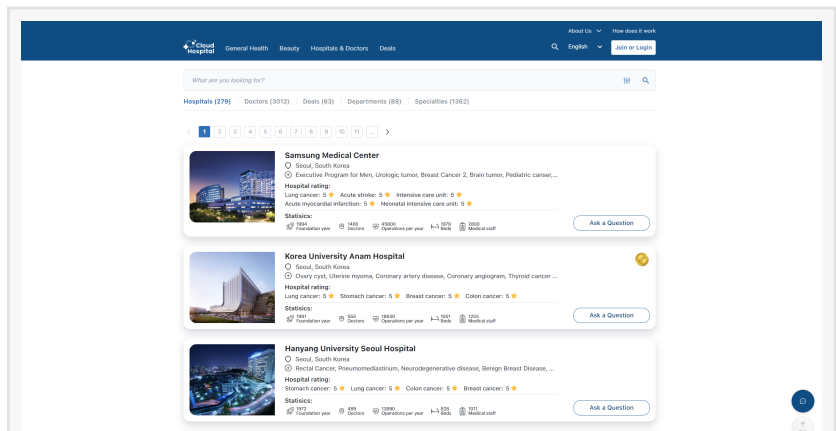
About Us How does it work

Cloud Hospital General Health Beauty Hospitals & Doctors Deals English Join or Login

What are you looking for?

Hospitals (279) Doctors (3012) Deals (63) Departments (88) Specialties (1362)

1 2 3 4 5 6 7 8 9 10 11 ...

Samsung Medical Center
Seoul, South Korea
Executive Program for Men, Urologic tumor, Breast Cancer 2, Brain tumor, Pediatric cancer,...
Hospital rating:
Lung cancer: 5 Acute stroke: 5 Intensive care unit: 5
Acute myocardial infarction: 5 Neonatal intensive care unit: 5
Statisics:
1994 Foundation year 1400 Doctors 45000 Operations per year 1979 Beds 2000 Medical staff
Ask a Question

Korea University Anam Hospital
Seoul, South Korea
Ovary cyst, Uterine myoma, Coronary artery disease, Coronary angiogram, Thyroid cancer ...
Hospital rating:
Lung cancer: 5 Stomach cancer: 5 Breast cancer: 5 Colon cancer: 5
Statisics:
1991 Foundation year 555 Doctors 18630 Operations per year 1051 Beds 1255 Medical staff
Ask a Question

Hanyang University Seoul Hospital
Seoul, South Korea
Rectal Cancer, Pneumomediastinum, Neurodegenerative disease, Benign Breast Disease, ...
Hospital rating:
Stomach cancer: 5 Lung cancer: 5 Colon cancer: 5 Breast cancer: 5
Statisics:
1972 Foundation year 489 Doctors 13890 Operations per year 825 Beds 1011 Medical staff
Ask a Question